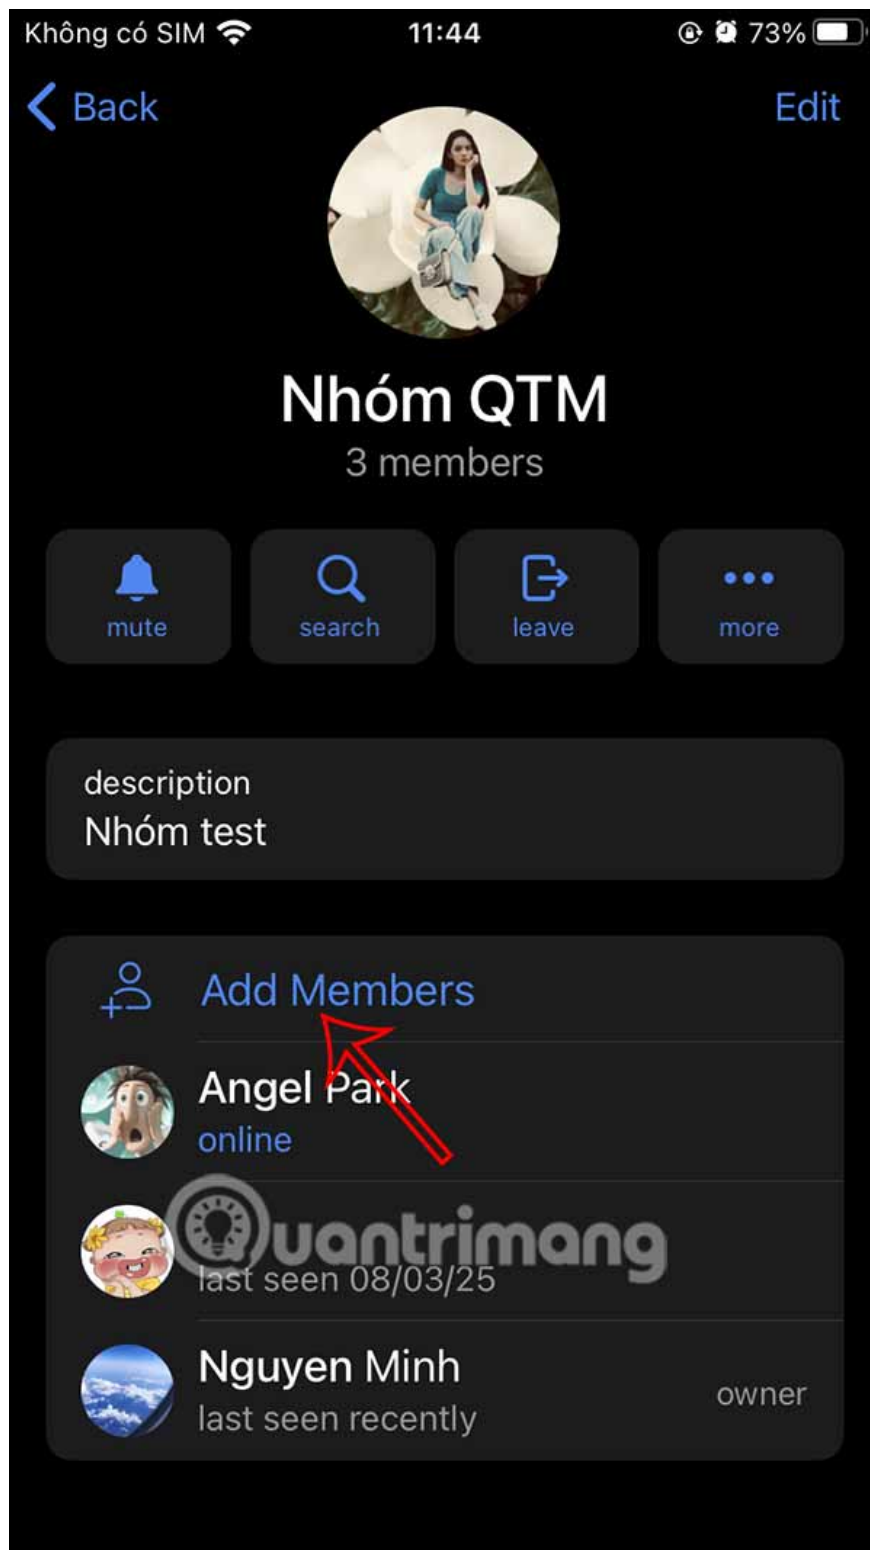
Không có SIM 11:44 73%

Back Edit

Nhóm QTM
3 members

mute search leave more

description
Nhóm test

Add Members

Angel Park
online

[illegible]
last seen 08/03/25

Nguyen Minh
last seen recently
owner

Quantrimang